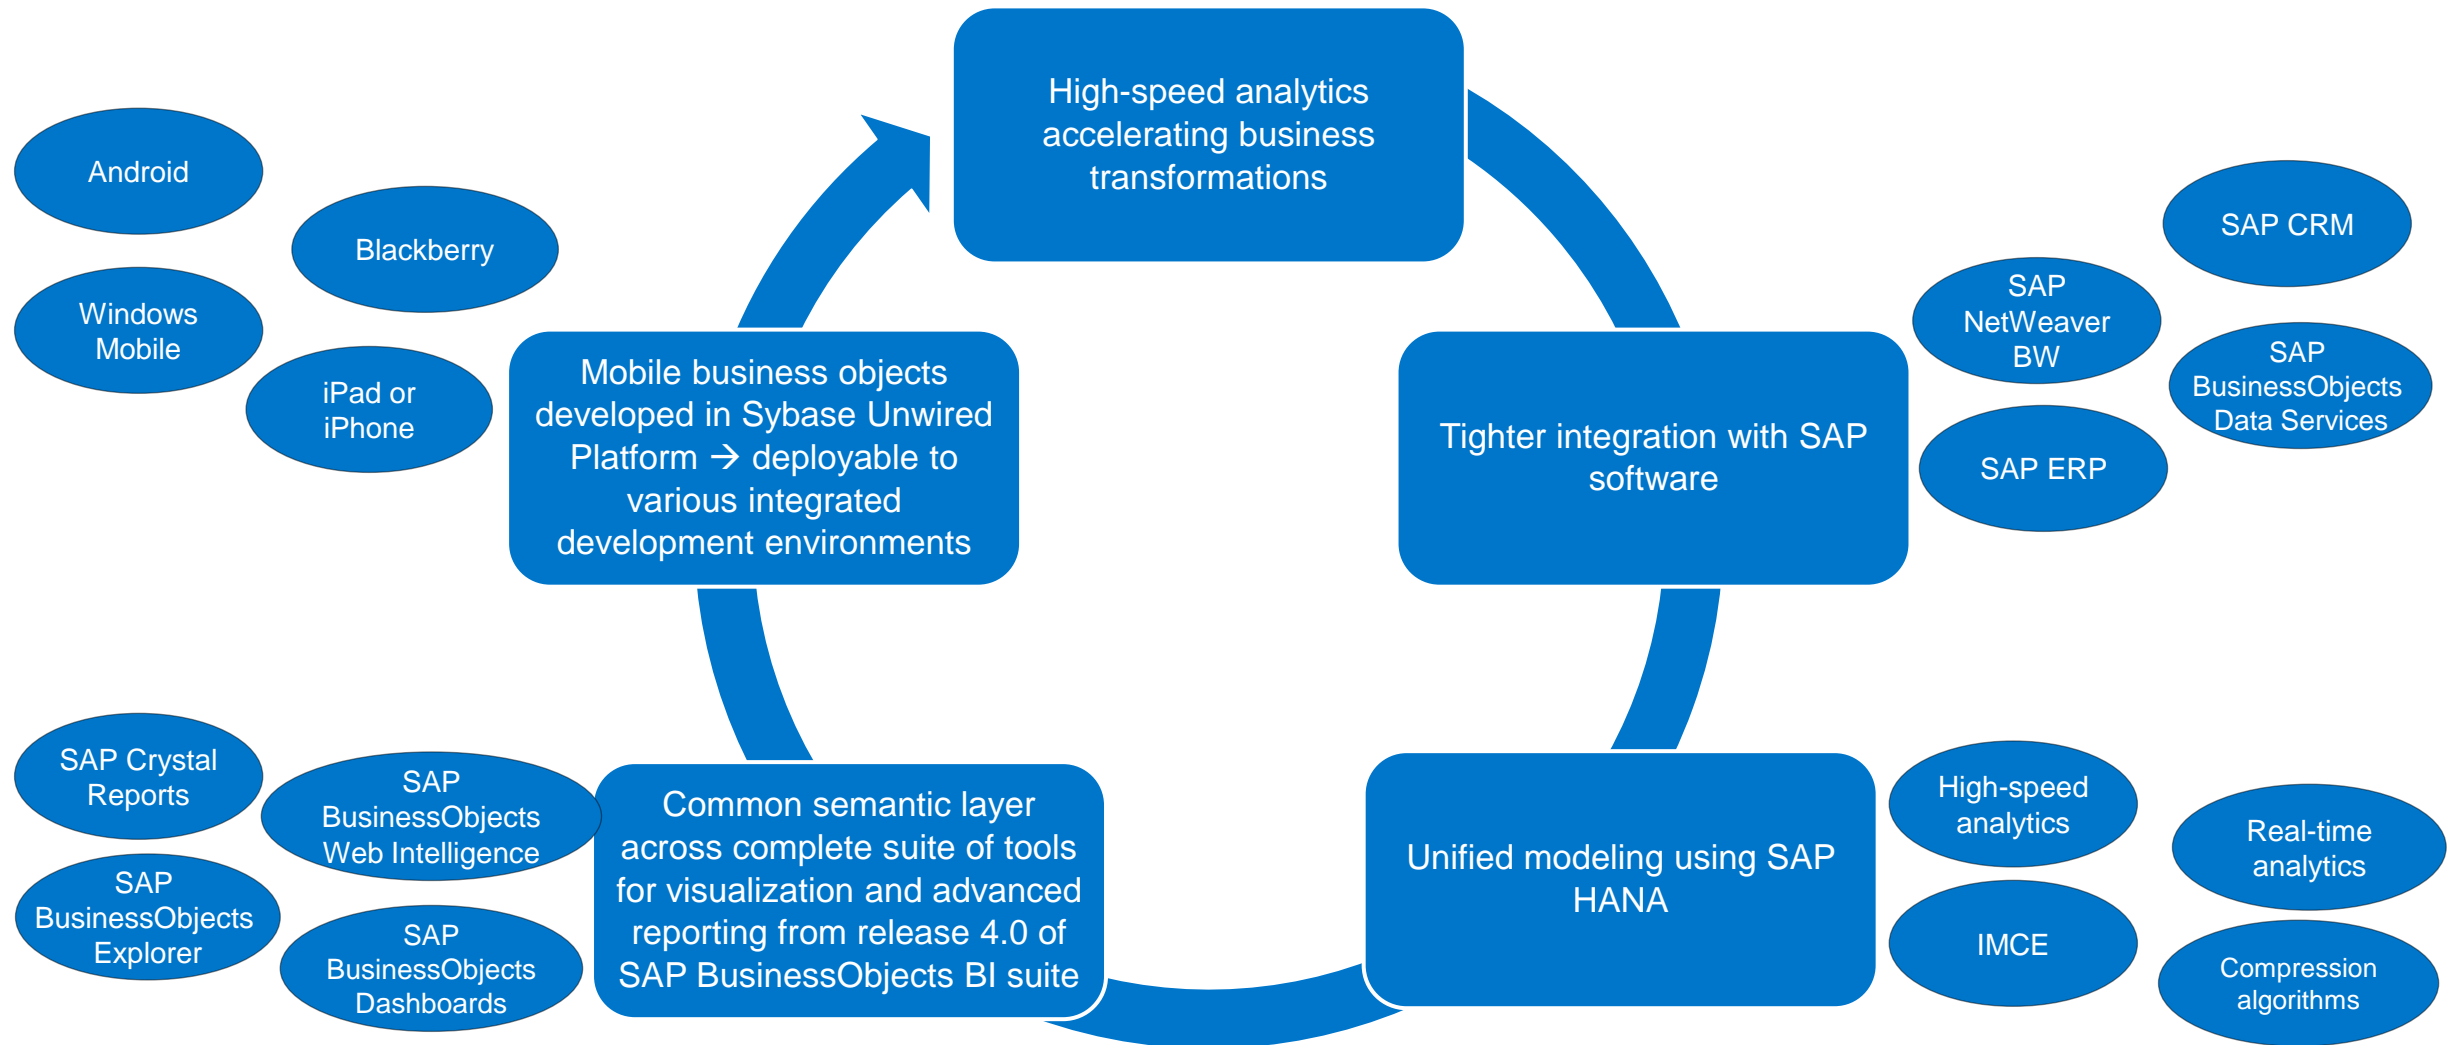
High-speed analytics accelerating business transformations

Android

Blackberry

Windows Mobile

iPad or iPhone

Mobile business objects developed in Sybase Unwired Platform → deployable to various integrated development environments

SAP CRM

SAP NetWeaver BW

SAP BusinessObjects Data Services

SAP ERP

Tighter integration with SAP software

SAP Crystal Reports

SAP BusinessObjects Web Intelligence

SAP BusinessObjects Explorer

SAP BusinessObjects Dashboards

Common semantic layer across complete suite of tools for visualization and advanced reporting from release 4.0 of SAP BusinessObjects BI suite

Unified modeling using SAP HANA

High-speed analytics

Real-time analytics

IMCE

Compression algorithms